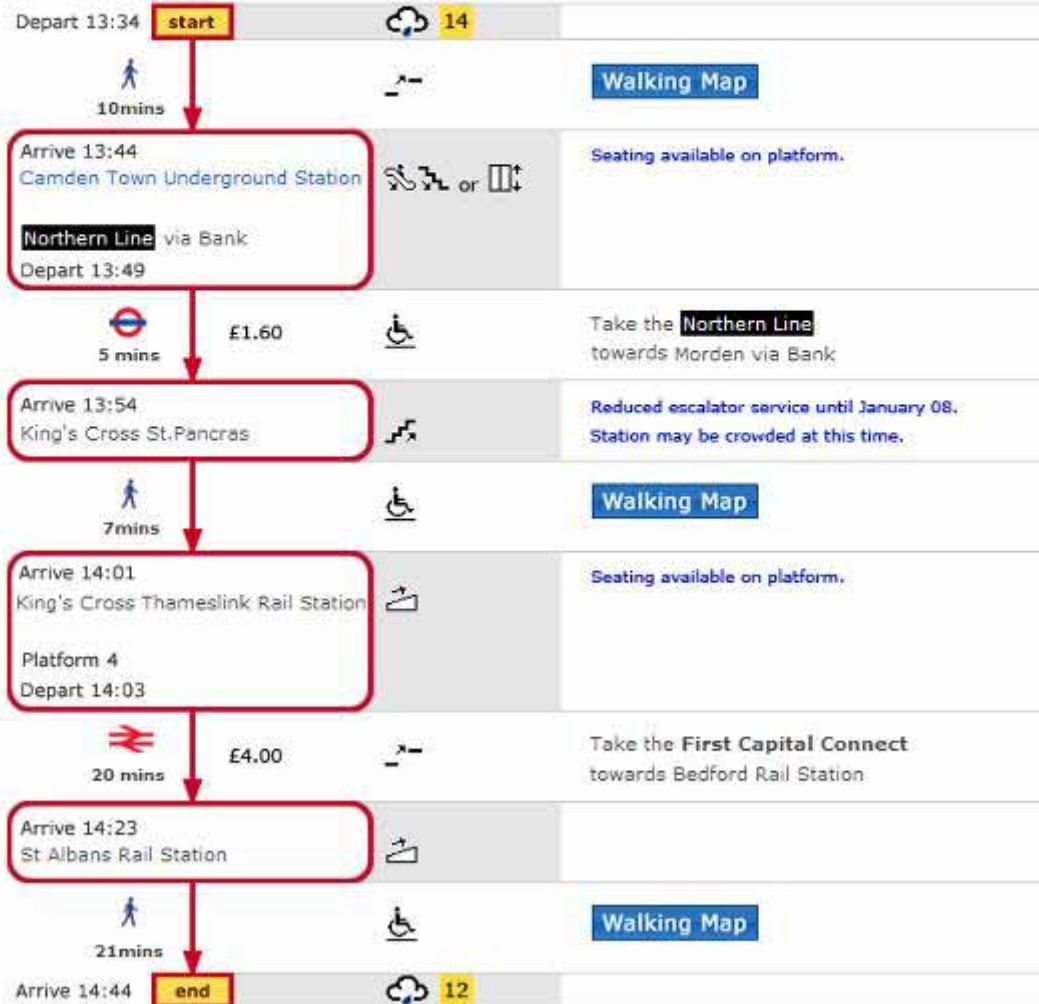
Depart 13:34 start

14

10mins

Walking Map

Arrive 13:44
Camden Town Underground Station

Northern Line via Bank
Depart 13:49

or

Seating available on platform.

5 mins

£1.60

Take the Northern Line towards Morden via Bank

Arrive 13:54
King's Cross St.Pancras

Reduced escalator service until January 08. Station may be crowded at this time.

7mins

Walking Map

Arrive 14:01
King's Cross Thameslink Rail Station

Platform 4
Depart 14:03

Seating available on platform.

20 mins

£4.00

Take the First Capital Connect towards Bedford Rail Station

Arrive 14:23
St Albans Rail Station

21mins

Walking Map

Arrive 14:44 end

12